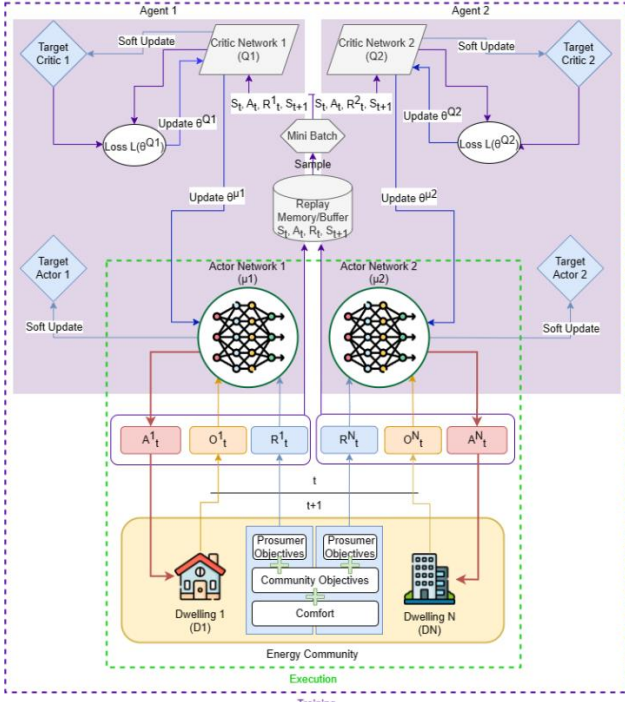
Agent 1

Agent 2

Target Critic 1

Soft Update

Critic Network 1 (Q1)

Critic Network 2 (Q2)

Soft Update

Target Critic 2

Update $\theta^{Q1}$

$S_t, A_t, R^1_t, S_{t+1}$

$S_t, A_t, R^2_t, S_{t+1}$

Update $\theta^{Q2}$

Loss $L(\theta^{Q1})$

Mini Batch

Loss $L(\theta^{Q2})$

Sample

Update $\theta^{\mu1}$

Replay Memory/Buffer $S_t, A_t, R_t, S_{t+1}$

Update $\theta^{\mu2}$

Target Actor 1

Actor Network 1 ($\mu$1)

Actor Network 2 ($\mu$2)

Target Actor 2

Soft Update

Soft Update

$A^1_t$

$O^1_t$

$R^1_t$

$R^N_t$

$O^N_t$

$A^N_t$

t

t+1

Prosumer Objectives

Prosumer Objectives

Community Objectives

Comfort

Dwelling 1 (D1)

Dwelling N (DN)

Energy Community

Execution

Training